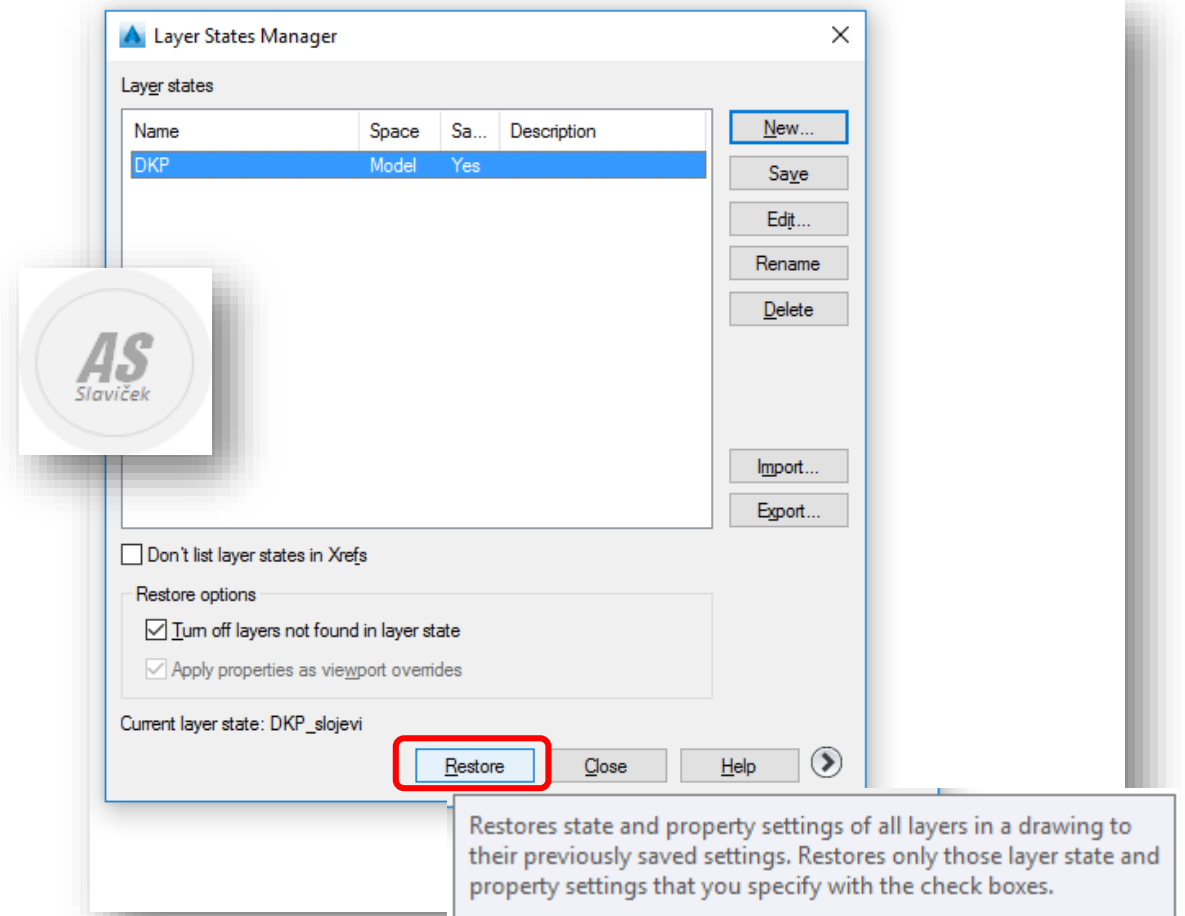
Layer States Manager

Layer states

| Name | Space | Sa... | Description |
|---|---|---|---|
| DKP | Model | Yes | |

New...
Save
Edit...
Rename
Delete
Import...
Export...

AS
Slaviček

Don't list layer states in Xrefs

Restore options
Turn off layers not found in layer state
Apply properties as viewport overrides

Current layer state: DKP_slojevi

Restore
Close
Help

Restores state and property settings of all layers in a drawing to their previously saved settings. Restores only those layer state and property settings that you specify with the check boxes.